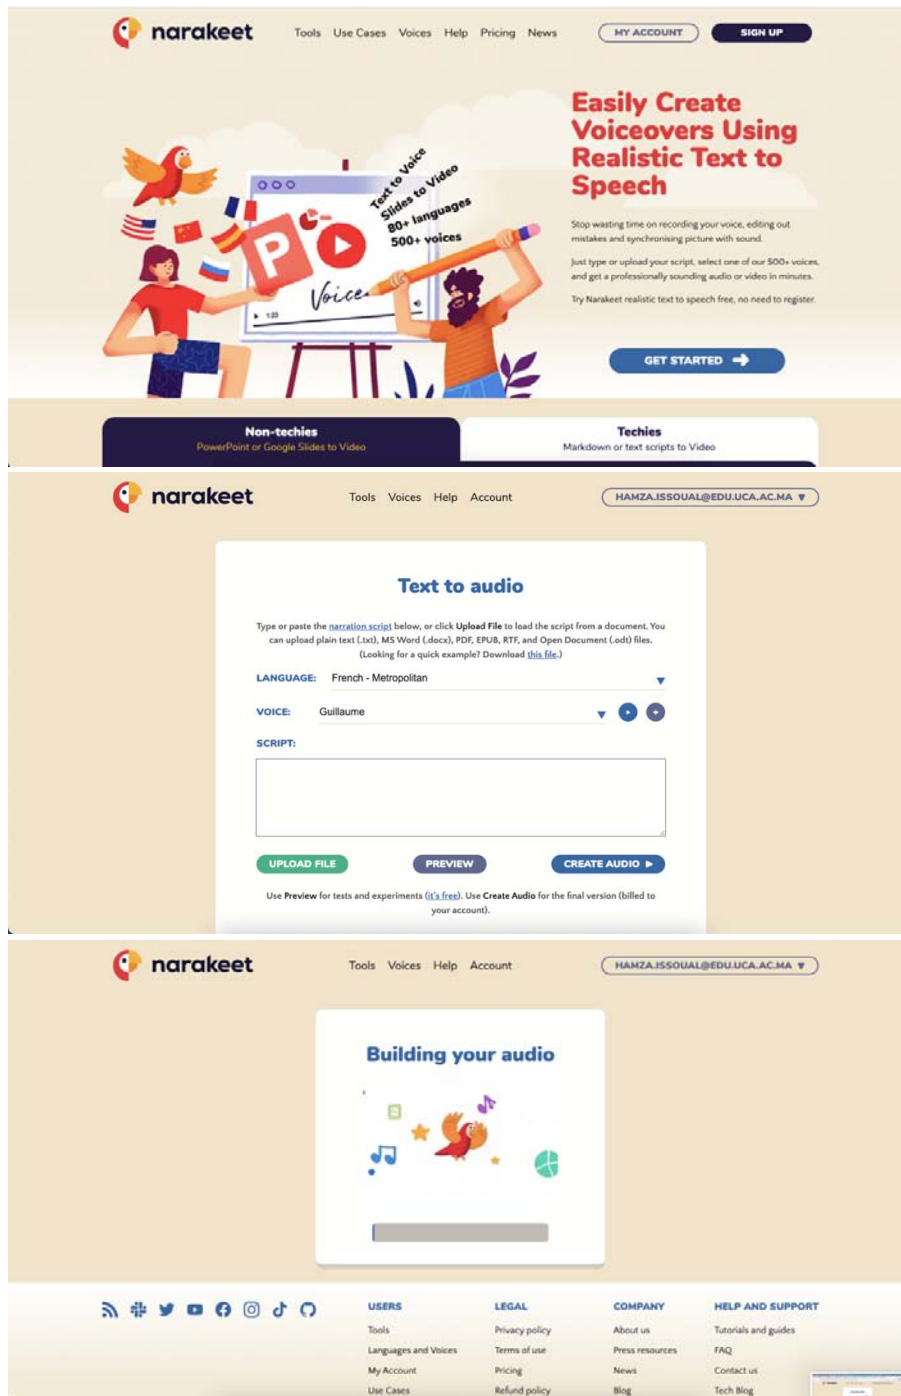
narakeet

Tools Use Cases Voices Help Pricing News

MY ACCOUNT SIGN UP

Text to Voice
Slides to Video
80+ languages
500+ voices

Voice

Easily Create Voiceovers Using Realistic Text to Speech

Stop wasting time on recording your voice, editing out mistakes and synchronising picture with sound.

Just type or upload your script, select one of our 500+ voices, and get a professionally sounding audio or video in minutes.

Try Narakeet realistic text to speech free, no need to register.

GET STARTED

Non-techies
PowerPoint or Google Slides to Video

Techies
Markdown or text scripts to Video

narakeet

Tools Voices Help Account

HAMZA.ISSOUAL@EDU.UCA.AC.MA ▼

Text to audio

Type or paste the narration script below, or click Upload File to load the script from a document. You can upload plain text (.txt), MS Word (.docx), PDF, EPUB, RTF, and Open Document (.odt) files. (Looking for a quick example? Download this file.)

LANGUAGE: French - Metropolitan

VOICE: Guillaume

SCRIPT:

UPLOAD FILE PREVIEW CREATE AUDIO ▶

Use Preview for tests and experiments (it's free). Use Create Audio for the final version (billed to your account).

narakeet

Tools Voices Help Account

HAMZA.ISSOUAL@EDU.UCA.AC.MA ▼

Building your audio

| USERS | LEGAL | COMPANY | HELP AND SUPPORT |
|---|---|---|---|
| Tools | Privacy policy | About us | Tutorials and guides |
| Languages and Voices | Terms of use | Press resources | FAQ |
| My Account | Pricing | News | Contact us |
| Use Cases | Refund policy | Blog | Tech Blog |